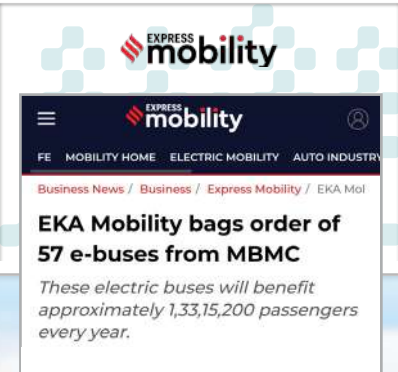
EXPRESS mobility

EXPRESS mobility

FE MOBILITY HOME ELECTRIC MOBILITY AUTO INDUSTRY

Business News / Business / Express Mobility / EKA Mol

EKA Mobility bags order of 57 e-buses from MBMC

These electric buses will benefit approximately 1,33,15,200 passengers every year.